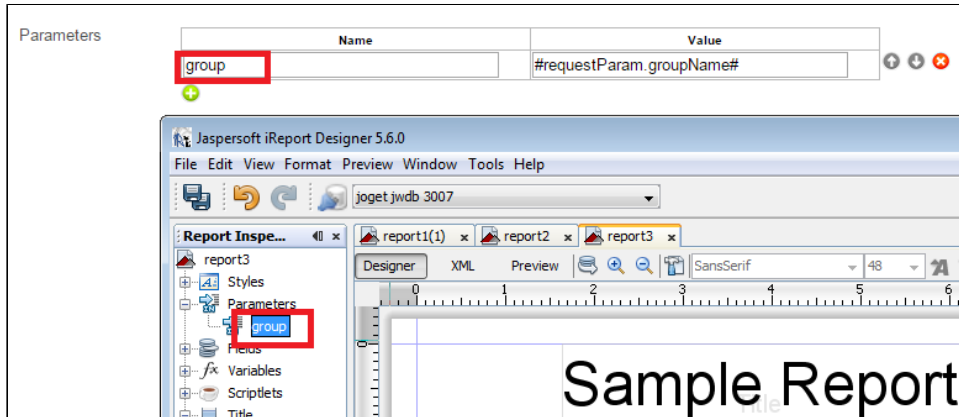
Parameters

| Name | Value |
|---|---|
| group | #requestParam.groupName# |

Jaspersoft iReport Designer 5.6.0

File Edit View Format Preview Window Tools Help

joget jwdb 3007

Report Inspe... ×

report3
Styles
Parameters
group
Fields
Variables
Scriptlets
Title

report1(1) × report2 × report3 ×

Designer XML Preview SansSerif 48

0 1 2 3 4 5 6

Sample Report

Title